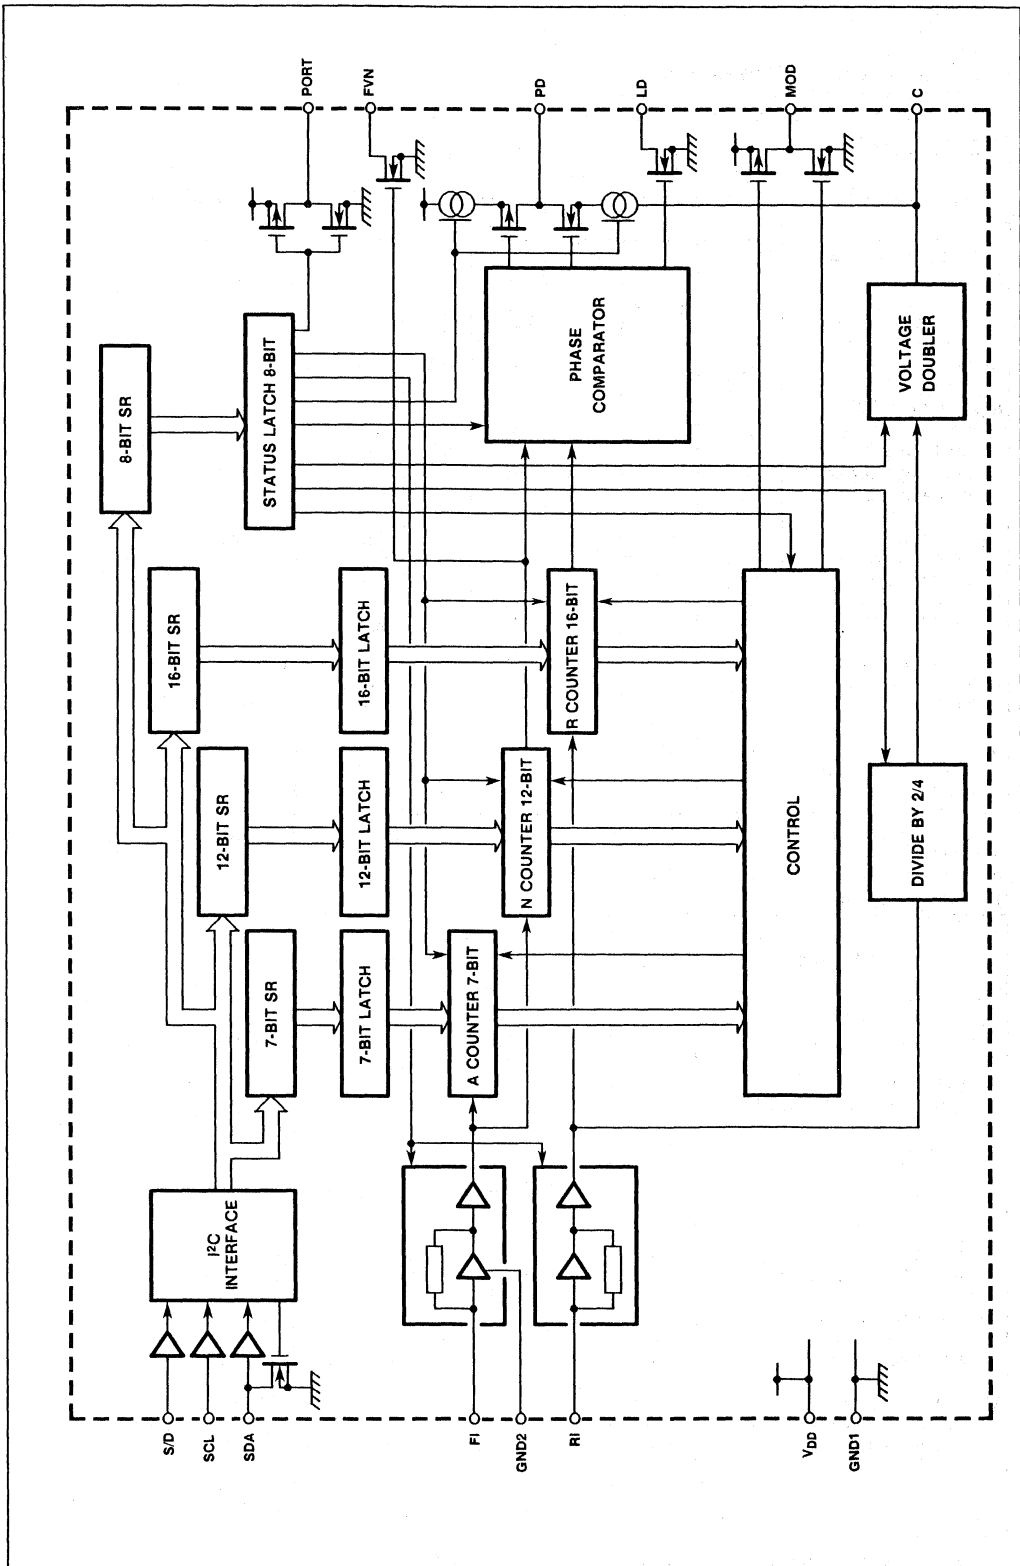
PORT
FVN
PD
LD
MOD
C
8-BIT SR
STATUS LATCH 8-BIT
PHASE COMPARATOR
VOLTAGE DOUBLER
16-BIT SR
16-BIT LATCH
R COUNTER 16-BIT
12-BIT SR
12-BIT LATCH
N COUNTER 12-BIT
CONTROL
DIVIDE BY 2/4
7-BIT SR
7-BIT LATCH
A COUNTER 7-BIT
I$^2$C INTERFACE
S/D
SCL
SDA
FI
GND2
RI
V$_{DD}$
GND1